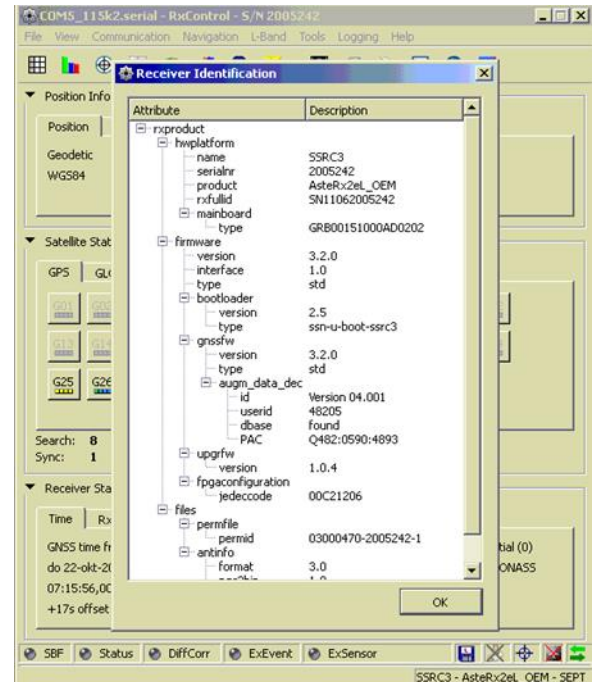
COMS_115k2.serial - RxControl - S/N 2005242
File View Communication Navigation L-Band Tools Logging Help

Position Info
Position
Geodetic
WGS84

Satellite Stat
GPS GL
G01 G02
G13 G14
G25 G26
Search: 8
Sync: 1

Receiver Sta
Time Rx
GNSS time fr
do 22-okt-2
07:15:56,00
+17s offset
tial (0)
ONASS

Receiver Identification
| Attribute | Description |
|---|---|
| rxproduct | |
| hwplatform | |
| name | SSRC3 |
| serialnr | 2005242 |
| product | AsteRx2eL_OEM |
| rxfullid | SN11062005242 |
| mainboard | |
| type | GRB00151000AD0202 |
| firmware | |
| version | 3.2.0 |
| interface | 1.0 |
| type | std |
| bootloader | |
| version | 2.5 |
| type | ssn-u-boot-ssrc3 |
| gnssfw | |
| version | 3.2.0 |
| type | std |
| augm_data_dec | |
| id | Version 04.001 |
| userid | 48205 |
| dbase | found |
| PAC | Q482:0590:4893 |
| upgrfw | |
| version | 1.0.4 |
| fpgaconfiguration | |
| jedeccode | 00C21206 |
| files | |
| permfile | |
| permid | 03000470-2005242-1 |
| antinfo | |
| format | 3.0 |
OK

SBF Status DiffCorr ExEvent ExSensor
SSRC3 - AsteRx2eL OEM - SEPT